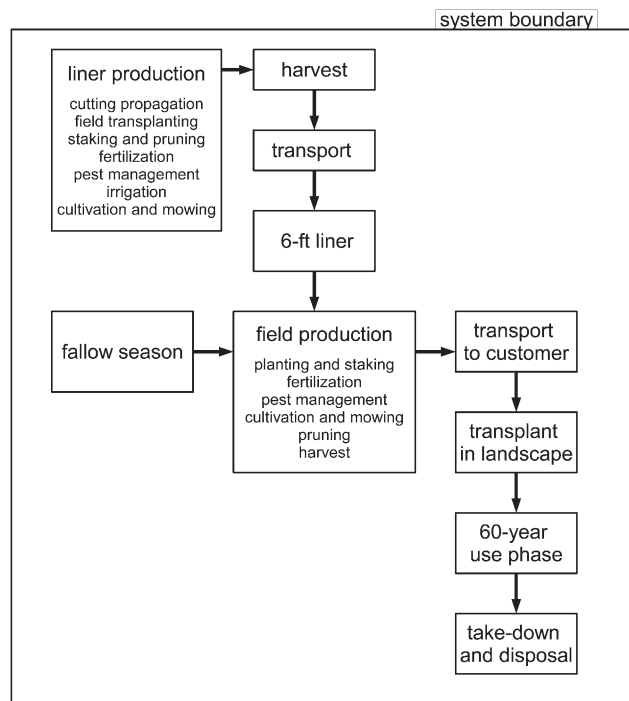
system boundary

liner production

cutting propagation
field transplanting
staking and pruning
fertilization
pest management
irrigation
cultivation and mowing

harvest

transport

6-ft liner

fallow season

field production

planting and staking
fertilization
pest management
cultivation and mowing
pruning
harvest

transport to customer

transplant in landscape

60-year use phase

take-down and disposal